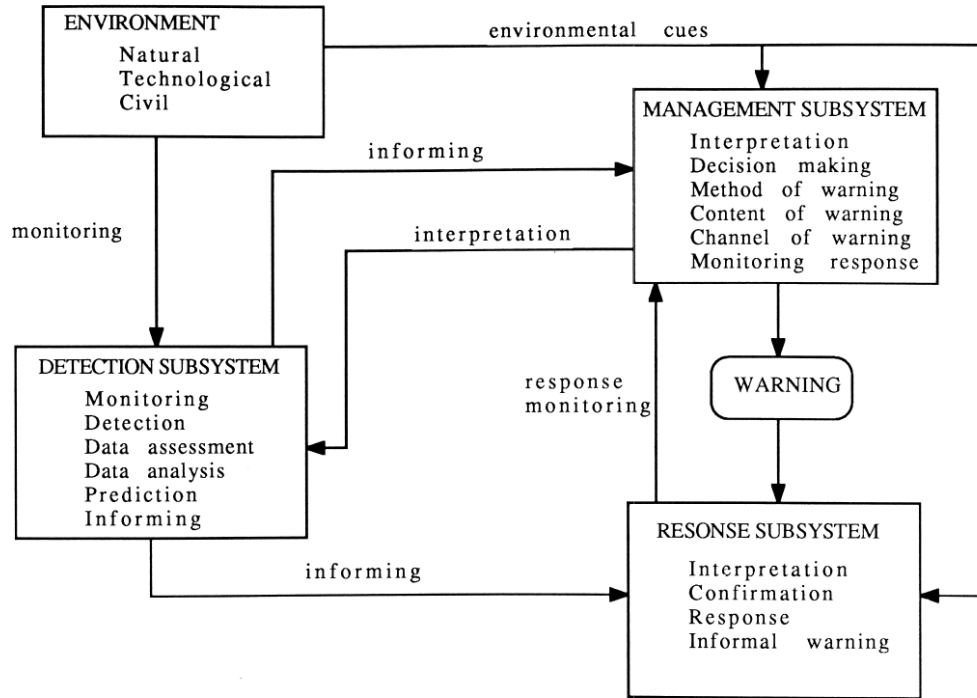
ENVIRONMENT
Natural
Technological
Civil

environmental cues

MANAGEMENT SUBSYSTEM
Interpretation
Decision making
Method of warning
Content of warning
Channel of warning
Monitoring response

informing

interpretation

monitoring

DETECTION SUBSYSTEM
Monitoring
Detection
Data assessment
Data analysis
Prediction
Informing

response monitoring

WARNING

informing

RESONSE SUBSYSTEM
Interpretation
Confirmation
Response
Informal warning